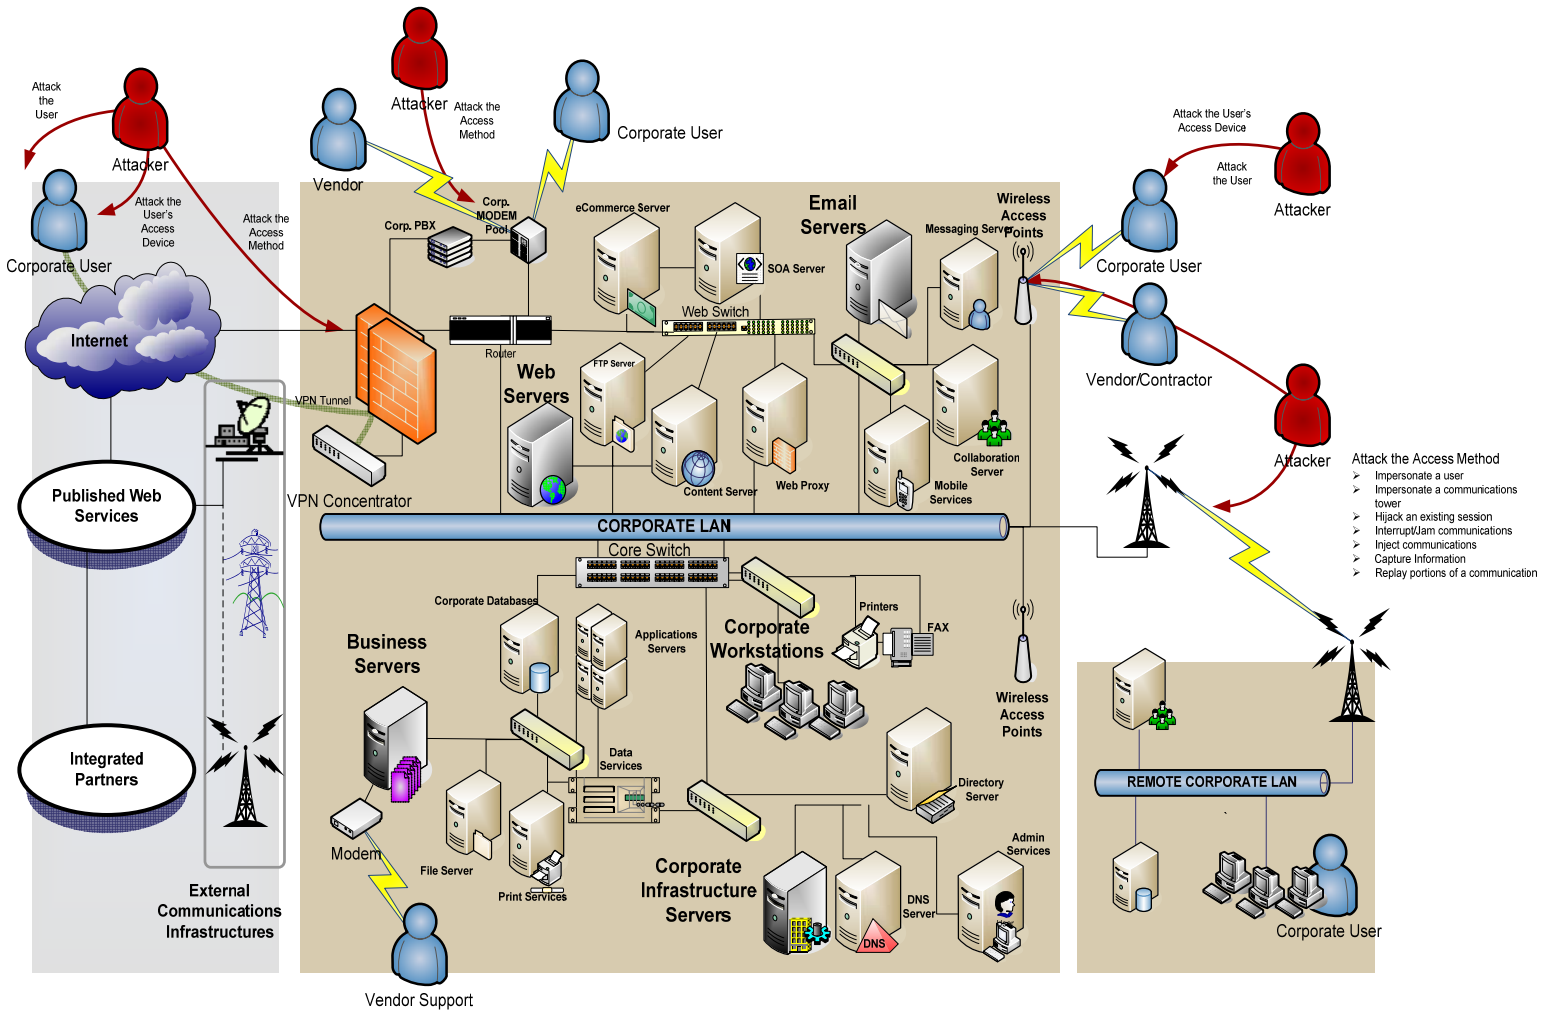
Attack the User

Attacker

Attack the User's Access Device

Attack the Access Method

Corporate User

Internet

Vendor

Attacker

Attack the Access Method

Corporate User

Corp. MODEM Pool

Corp. PBX

eCommerce Server

Email Servers

Messaging Server

Wireless Access Points

SOA Server

Web Switch

Router

VPN Tunnel

VPN Concentrator

Web Servers

FTP Server

Content Server

Web Proxy

Collaboration Server

Mobile Services

Attack the User's Access Device

Attack the User

Attacker

Corporate User

Vendor/Contractor

Attacker

Attack the Access Method
Impersonate a user
Impersonate a communications tower
Hijack an existing session
Interrupt/Jam communications
Inject communications
Capture Information
Replay portions of a communication

Published Web Services

Integrated Partners

CORPORATE LAN

Core Switch

Corporate Databases

Applications Servers

Business Servers

Corporate Workstations

Printers

FAX

Wireless Access Points

Data Services

Directory Server

Modem

File Server

Print Services

Corporate Infrastructure Servers

DNS Server

DNS

Admin Services

External Communications Infrastructures

Vendor Support

REMOTE CORPORATE LAN

Corporate User